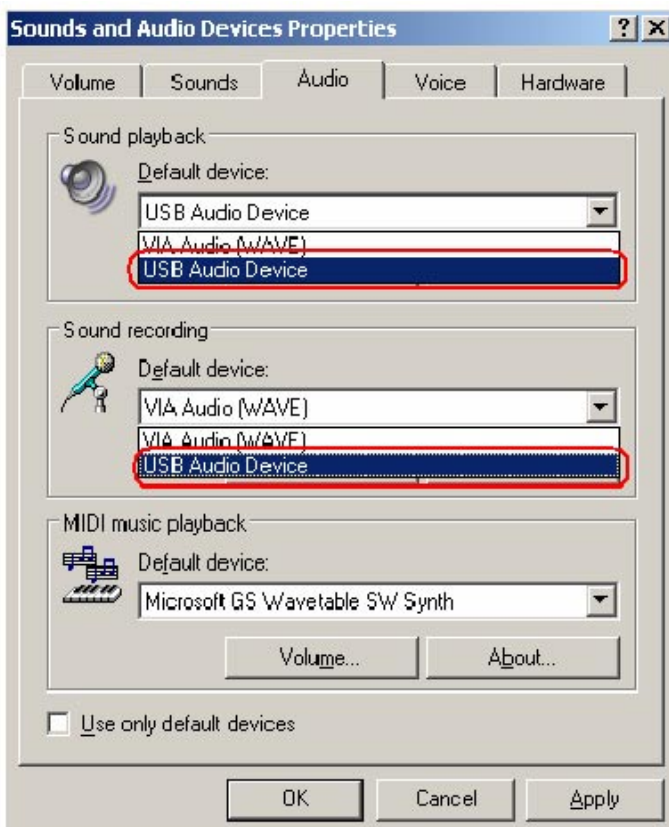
Sounds and Audio Devices Properties

?

X

Volume

Sounds

Audio

Voice

Hardware

Sound playback

Default device:

USB Audio Device

VIA Audio (WAVE)

USB Audio Device

Sound recording

Default device:

VIA Audio (WAVE)

VIA Audio (WAVE)

USB Audio Device

MIDI music playback

Default device:

Microsoft GS Wavetable SW Synth

Volume...

About...

Use only default devices

OK

Cancel

Apply